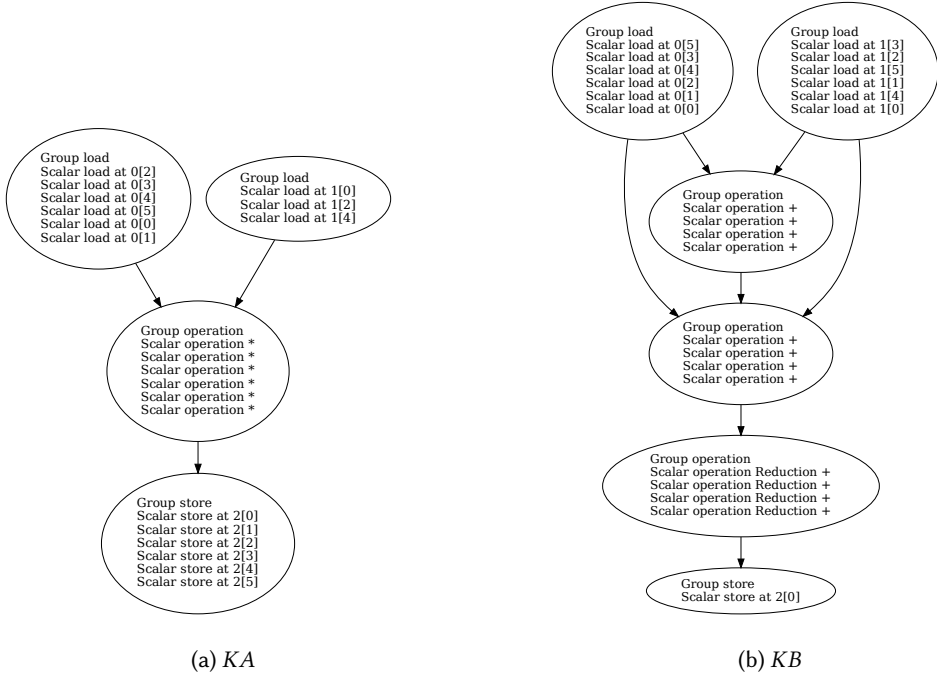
Group load
Scalar load at 0[2]
Scalar load at 0[3]
Scalar load at 0[4]
Scalar load at 0[5]
Scalar load at 0[0]
Scalar load at 0[1]

Group load
Scalar load at 1[0]
Scalar load at 1[2]
Scalar load at 1[4]

Group operation
Scalar operation *
Scalar operation *
Scalar operation *
Scalar operation *
Scalar operation *
Scalar operation *

Group store
Scalar store at 2[0]
Scalar store at 2[1]
Scalar store at 2[2]
Scalar store at 2[3]
Scalar store at 2[4]
Scalar store at 2[5]

(a) $KA$

Group load
Scalar load at 0[5]
Scalar load at 0[3]
Scalar load at 0[4]
Scalar load at 0[2]
Scalar load at 0[1]
Scalar load at 0[0]

Group load
Scalar load at 1[3]
Scalar load at 1[2]
Scalar load at 1[5]
Scalar load at 1[1]
Scalar load at 1[4]
Scalar load at 1[0]

Group operation
Scalar operation +
Scalar operation +
Scalar operation +
Scalar operation +

Group operation
Scalar operation +
Scalar operation +
Scalar operation +
Scalar operation +

Group operation
Scalar operation Reduction +
Scalar operation Reduction +
Scalar operation Reduction +
Scalar operation Reduction +

Group store
Scalar store at 2[0]

(b) $KB$